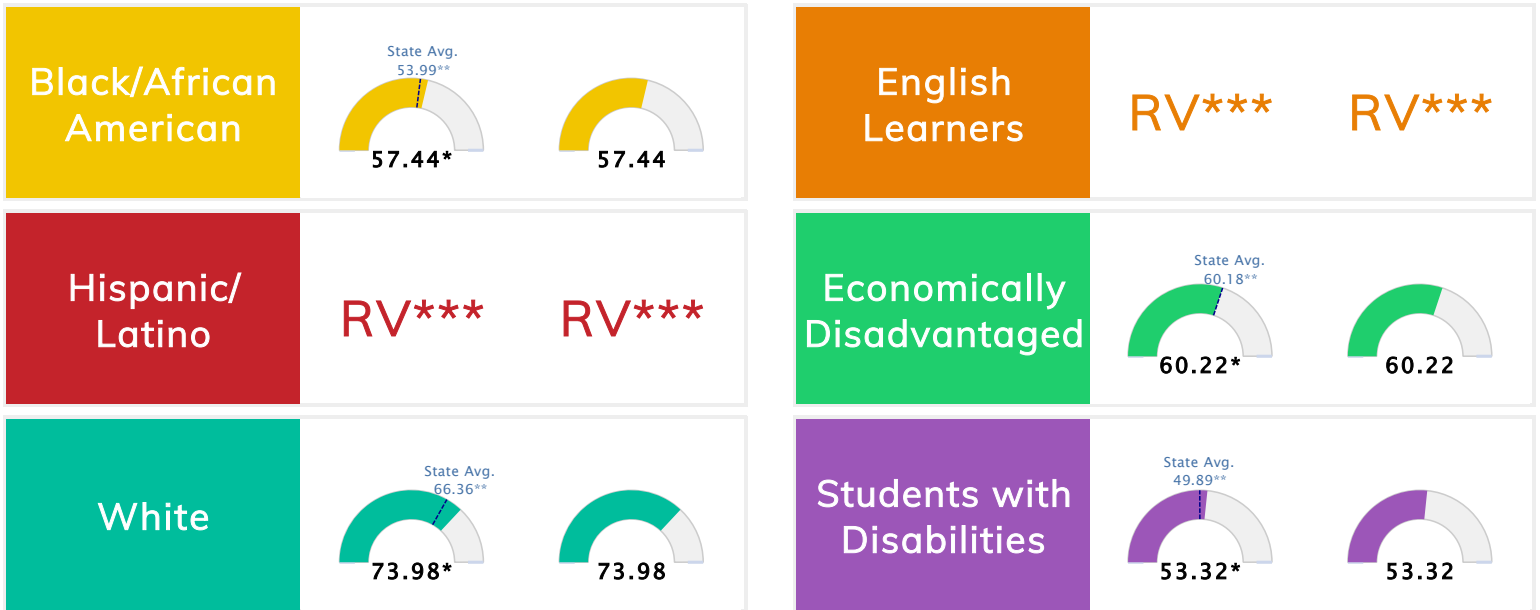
Black/African American

State Avg.
53.99**

57.44*

57.44

English Learners

RV***

RV***

Hispanic/ Latino

RV***

RV***

Economically Disadvantaged

State Avg.
60.18**

60.22*

60.22

White

State Avg.
66.36**

73.98*

73.98

Students with Disabilities

State Avg.
49.89**

53.32*

53.32